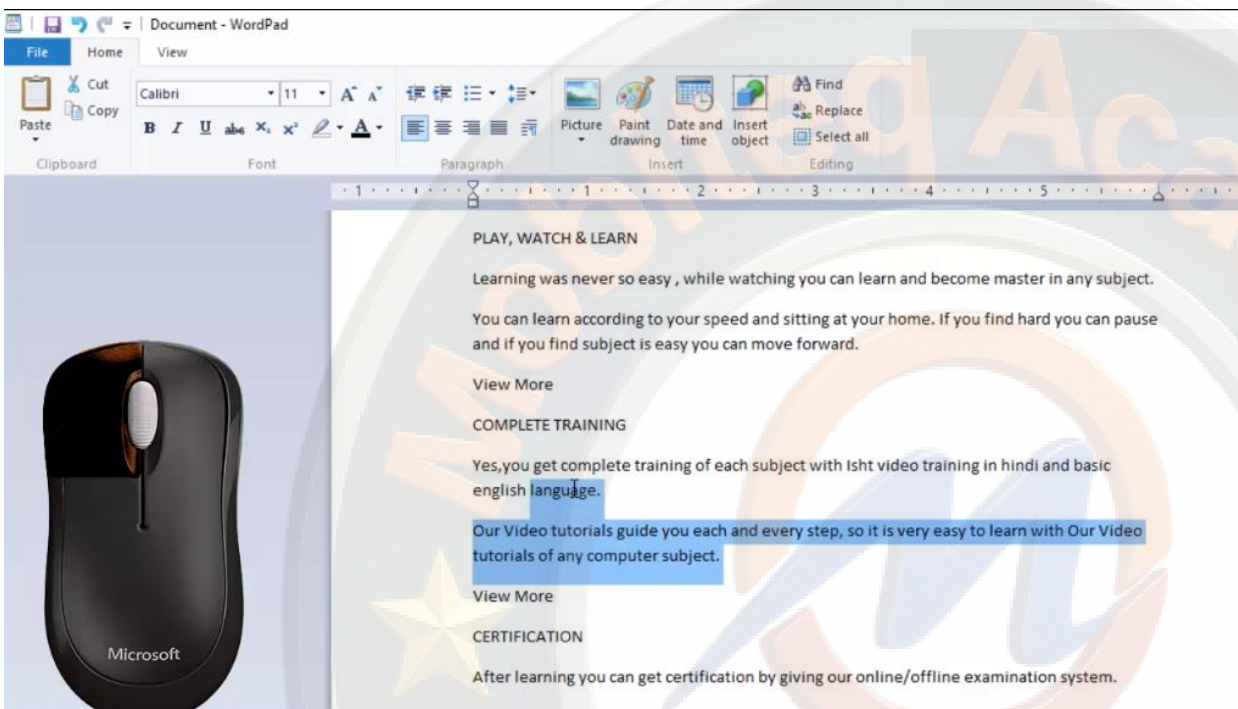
Document - WordPad

File Home View

Paste Cut Copy Clipboard

Calibri 11 Font

Paragraph

Picture Paint drawing Date and time Insert object Insert

Find Replace Select all Editing

PLAY, WATCH & LEARN

Learning was never so easy , while watching you can learn and become master in any subject.

You can learn according to your speed and sitting at your home. If you find hard you can pause and if you find subject is easy you can move forward.

View More

COMPLETE TRAINING

Yes,you get complete training of each subject with Isht video training in hindi and basic english language.

Our Video tutorials guide you each and every step, so it is very easy to learn with Our Video tutorials of any computer subject.

View More

CERTIFICATION

After learning you can get certification by giving our online/offline examination system.

Microsoft